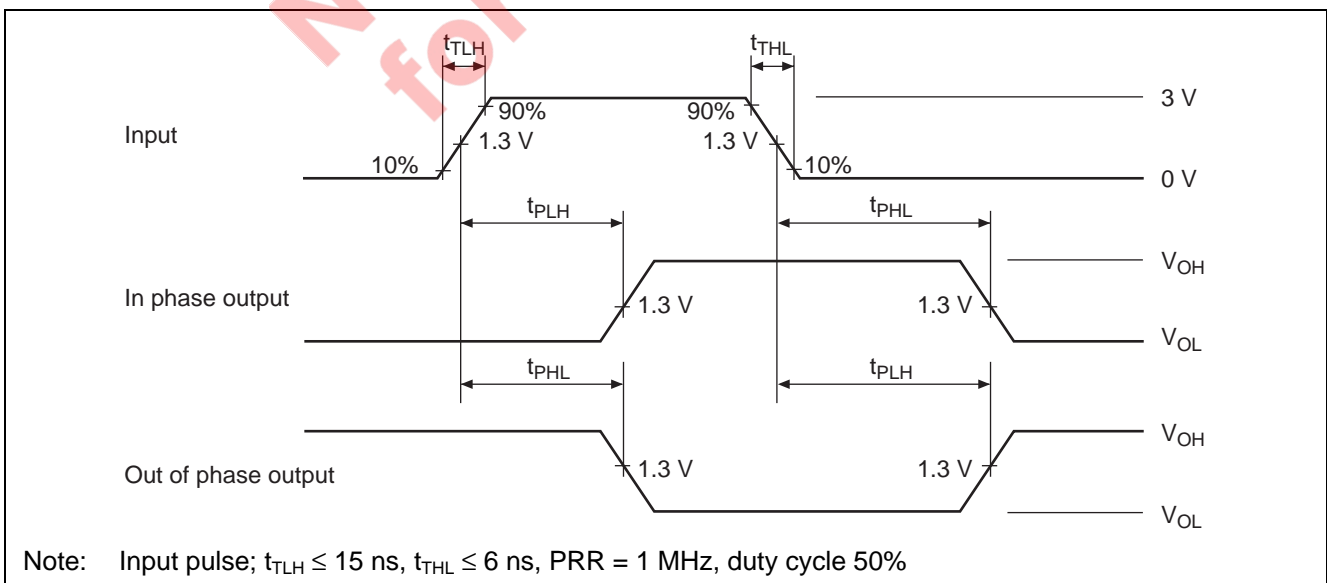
$t_{TLH}$

$t_{THL}$

90%

90%

3 V

Input

1.3 V

1.3 V

10%

10%

0 V

$t_{PLH}$

$t_{PHL}$

$V_{OH}$

In phase output

1.3 V

1.3 V

$V_{OL}$

$t_{PHL}$

$t_{PLH}$

$V_{OH}$

Out of phase output

1.3 V

1.3 V

$V_{OL}$

Note: Input pulse; $t_{TLH} \leq 15$ ns, $t_{THL} \leq 6$ ns, PRR = 1 MHz, duty cycle 50%